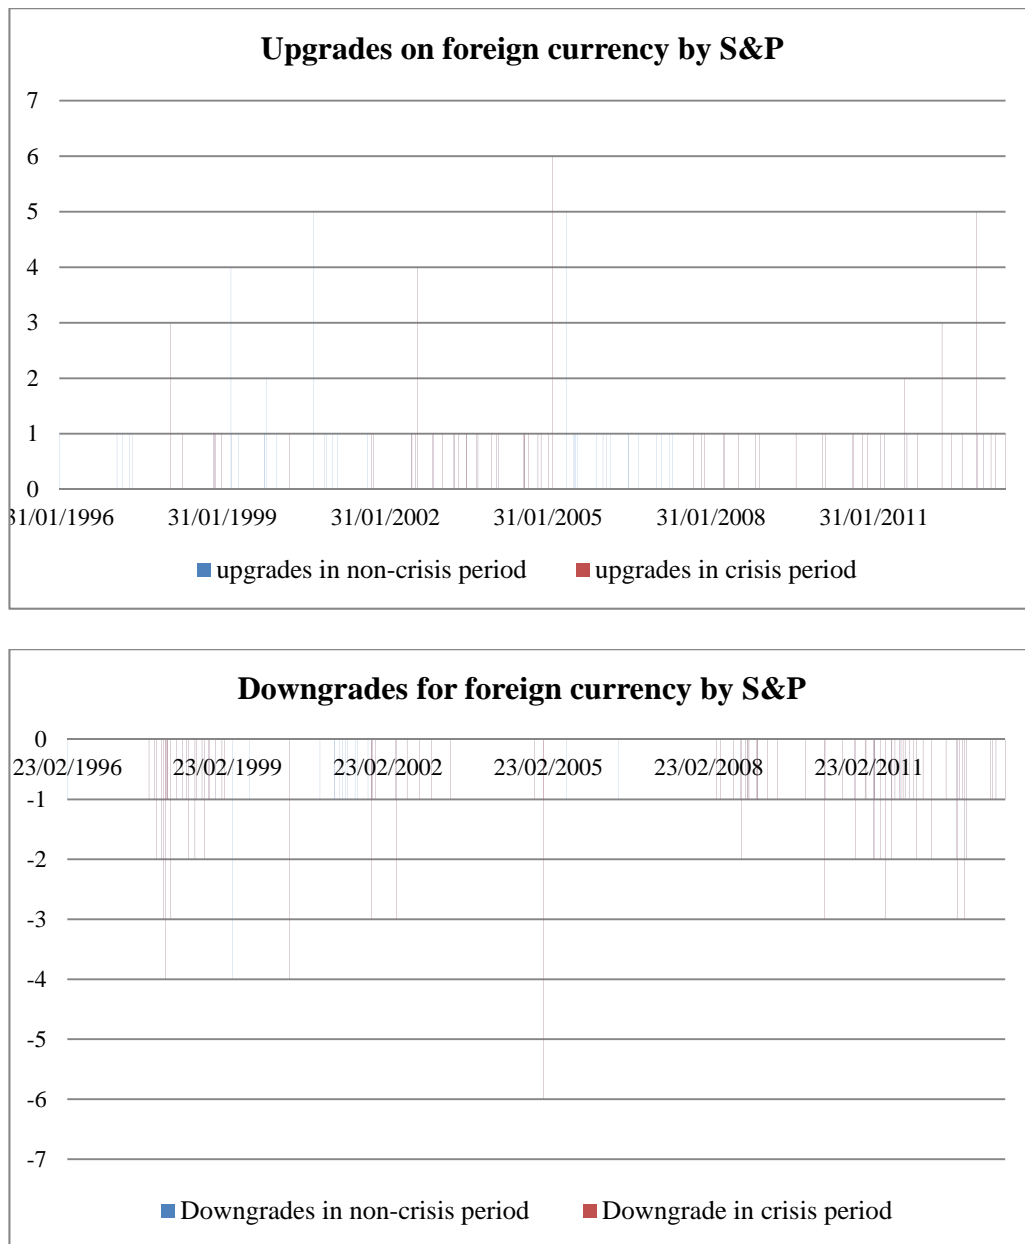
Upgrades on foreign currency by S&P

7
6
5
4
3
2
1
0

31/01/1996 31/01/1999 31/01/2002 31/01/2005 31/01/2008 31/01/2011

upgrades in non-crisis period
upgrades in crisis period

Downgrades for foreign currency by S&P

0
-1
-2
-3
-4
-5
-6
-7

23/02/1996 23/02/1999 23/02/2002 23/02/2005 23/02/2008 23/02/2011

Downgrades in non-crisis period
Downgrade in crisis period